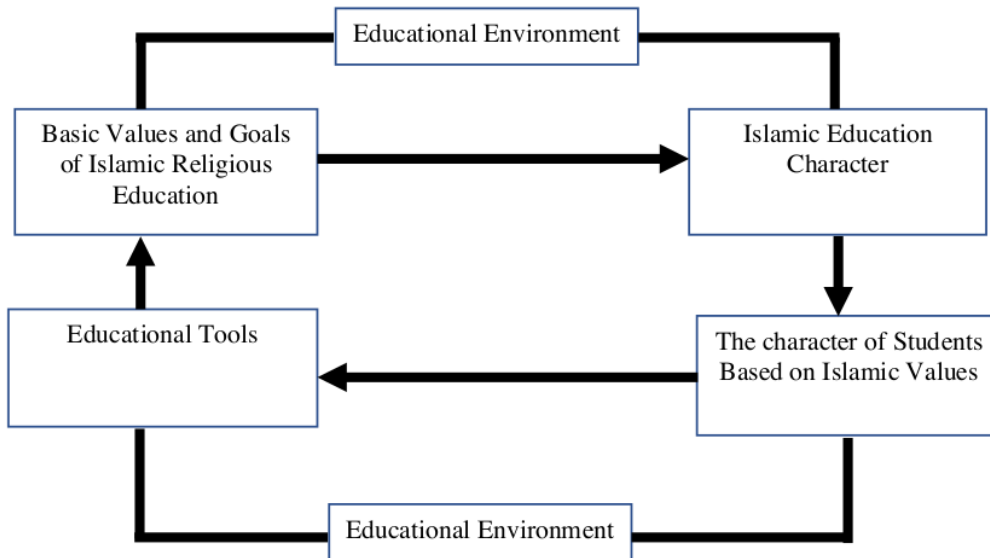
Educational Environment

Basic Values and Goals of Islamic Religious Education

Islamic Education Character

Educational Tools

The character of Students Based on Islamic Values

Educational Environment